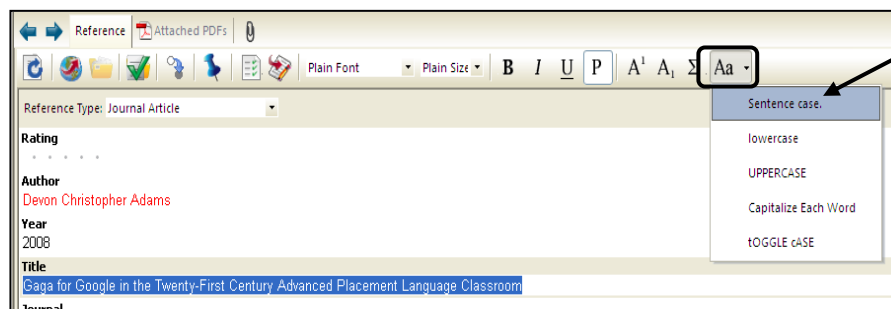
Reference
Attached PDFs
Plain Font
Plain Size
B
I
U
P
$A^1$
$A_1$
Σ
Aa
Reference Type: Journal Article
Sentence case.
lowercase
UPPERCASE
Capitalize Each Word
tOGGLE cASE
Rating
Author
Devon Christopher Adams
Year
2008
Title
Gaga for Google in the Twenty-First Century Advanced Placement Language Classroom
Journal